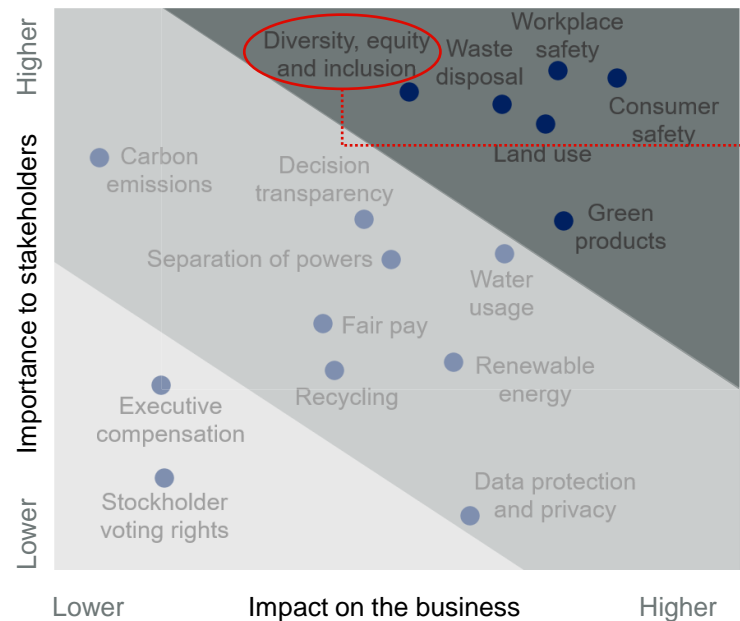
Higher

Importance to stakeholders

Lower

Diversity, equity and inclusion

Waste disposal

Workplace safety

Consumer safety

Land use

Carbon emissions

Decision transparency

Green products

Separation of powers

Water usage

Fair pay

Renewable energy

Recycling

Executive compensation

Stockholder voting rights

Data protection and privacy

Lower

Impact on the business

Higher